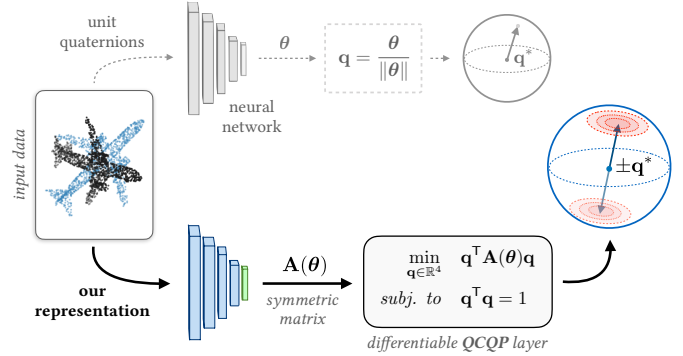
unit quaternions

$\theta$

$\mathbf{q} = \frac{\theta}{\|\theta\|}$

$\mathbf{q}^*$

neural network

input data

$\pm\mathbf{q}^*$

our representation

$\mathbf{A}(\theta)$

symmetric matrix

$\min_{\mathbf{q}\in\mathbb{R}^4} \quad \mathbf{q}^\top\mathbf{A}(\theta)\mathbf{q}$

subj. to $\quad \mathbf{q}^\top\mathbf{q} = 1$

differentiable QCQP layer